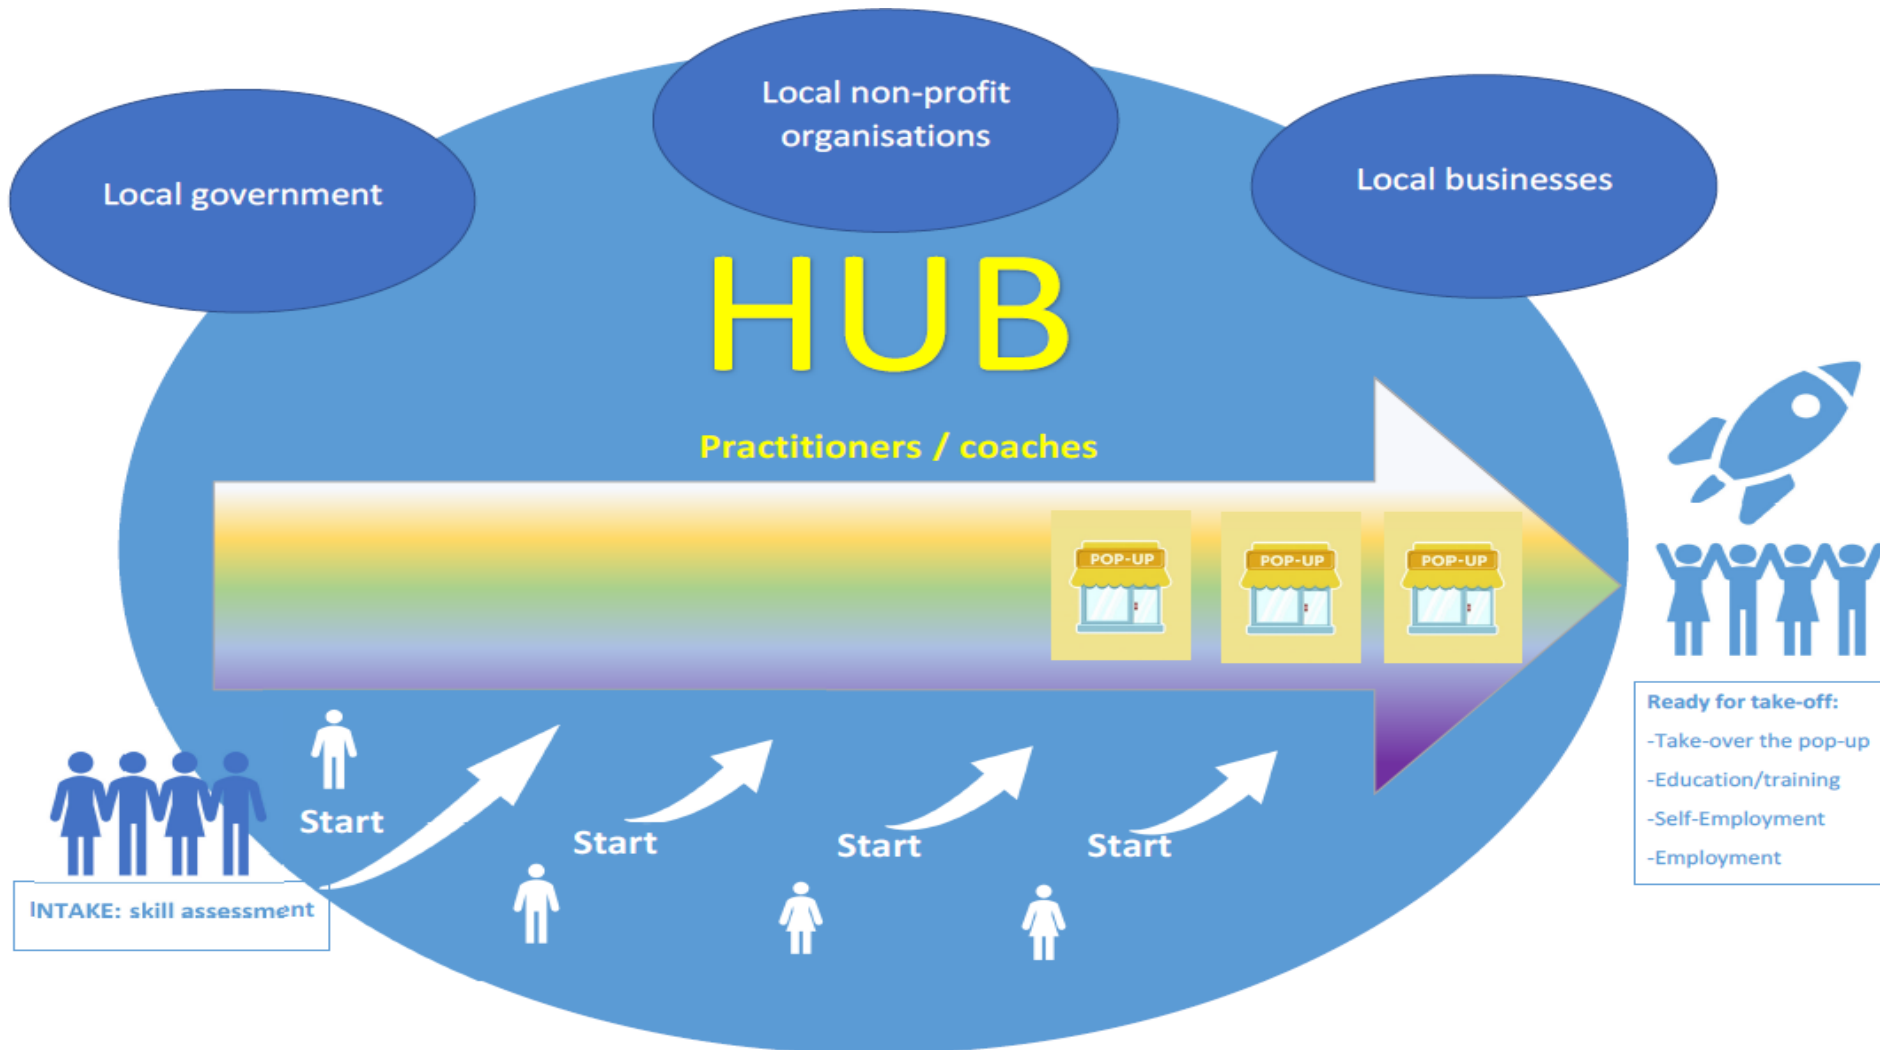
Local government

Local non-profit organisations

Local businesses

HUB

Practitioners / coaches

POP-UP

POP-UP

POP-UP

Start

Start

Start

Start

INTAKE: skill assessment

Ready for take-off:
-Take-over the pop-up
-Education/training
-Self-Employment
-Employment